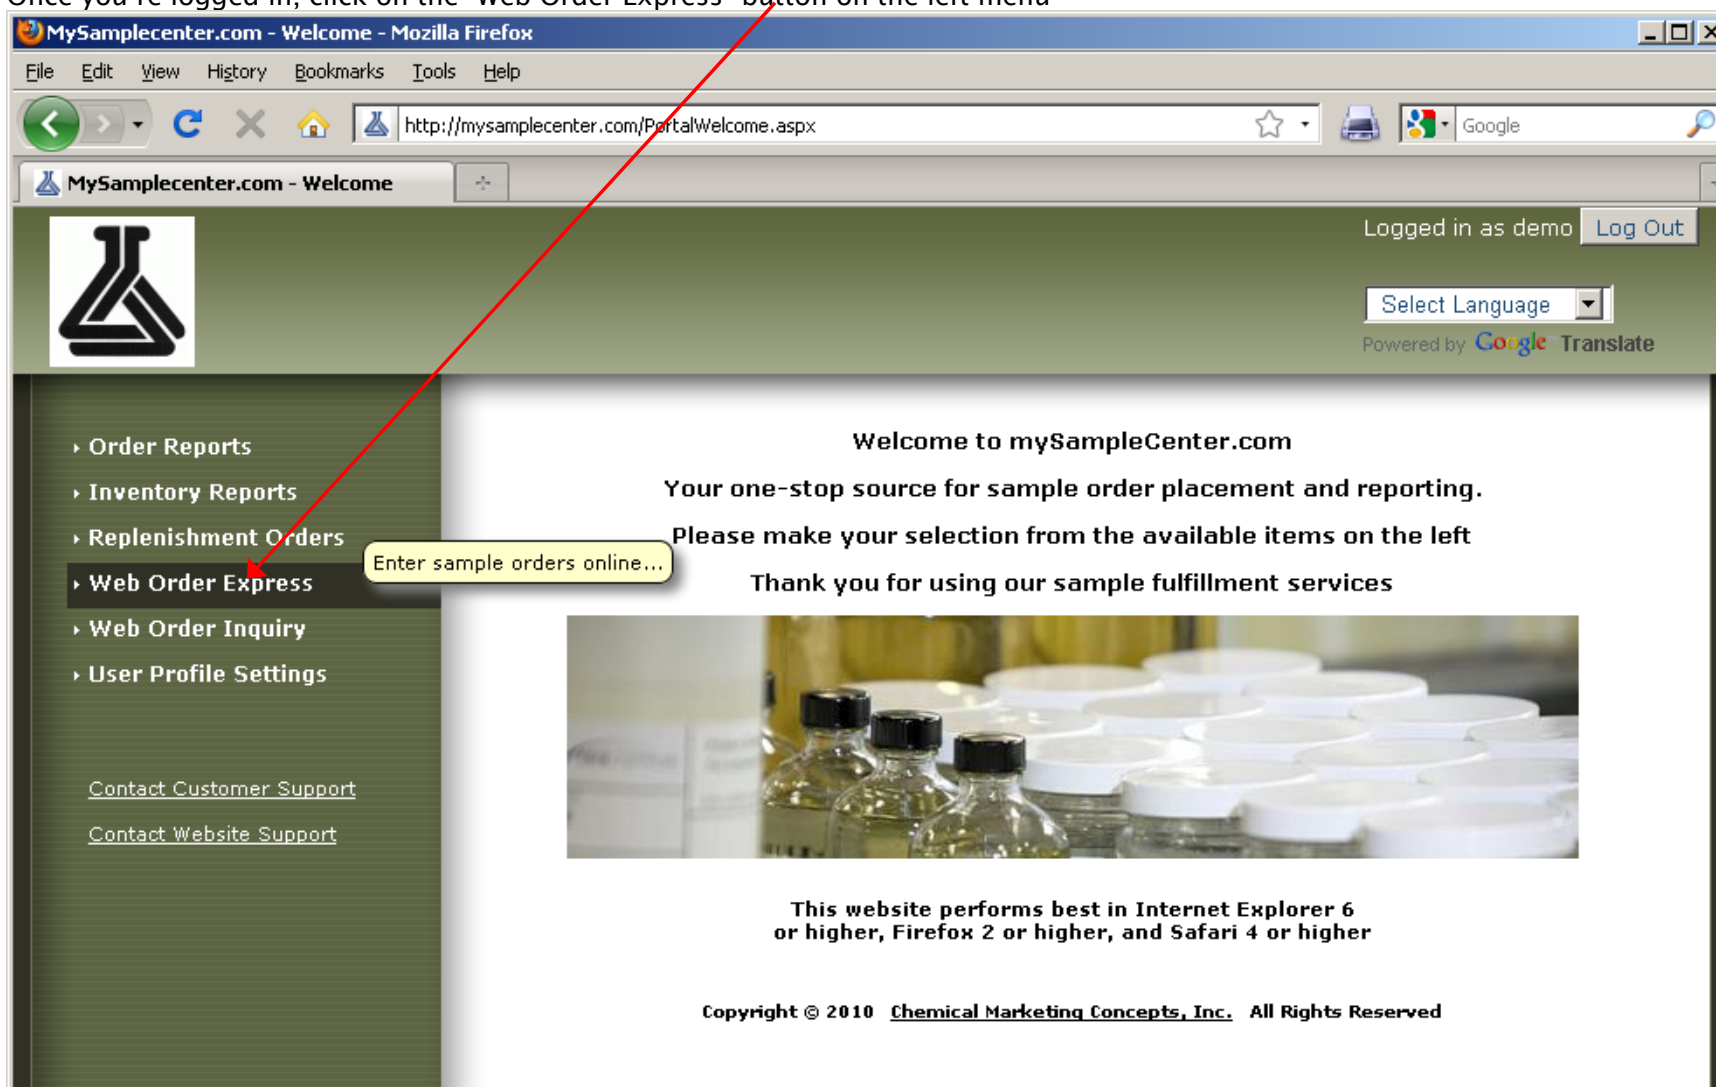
Once you're logged in, click on the "Web Order Express" button on the left menu

MySamplecenter.com - Welcome - Mozilla Firefox

File Edit View History Bookmarks Tools Help

http://mysamplecenter.com/PortalWelcome.aspx

Google

MySamplecenter.com - Welcome

Logged in as demo Log Out

Select Language

Powered by Google Translate

Order Reports
Inventory Reports
Replenishment Orders
Web Order Express
Web Order Inquiry
User Profile Settings

Enter sample orders online...

Contact Customer Support

Contact Website Support

Welcome to mySampleCenter.com

Your one-stop source for sample order placement and reporting.

Please make your selection from the available items on the left

Thank you for using our sample fulfillment services

This website performs best in Internet Explorer 6 or higher, Firefox 2 or higher, and Safari 4 or higher

Copyright © 2010 Chemical Marketing Concepts, Inc. All Rights Reserved